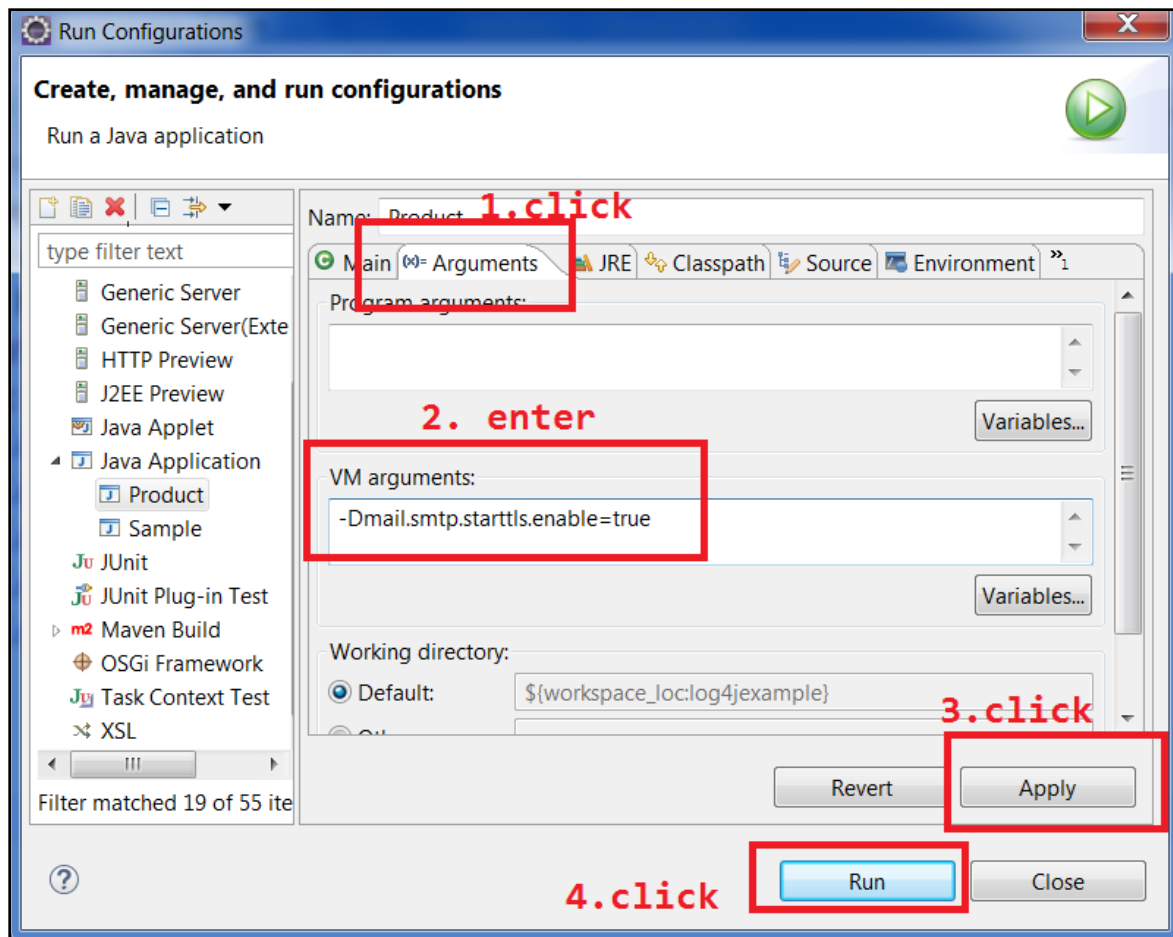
Run Configurations

Create, manage, and run configurations

Run a Java application

type filter text

Generic Server
Generic Server(Exte
HTTP Preview
J2EE Preview
Java Applet
Java Application
Product
Sample
JUnit
JUnit Plug-in Test
Maven Build
OSGi Framework
Task Context Test
XSL

Filter matched 19 of 55 ite

Name: Product

1.click

Main | Arguments | JRE | Classpath | Source | Environment | »1

Program arguments:

Variables...

2. enter

VM arguments:

-Dmail.smtp.starttls.enable=true

Variables...

Working directory:

Default: ${workspace_loc:log4jexample}

3.click

Revert

Apply

Run

Close

4.click